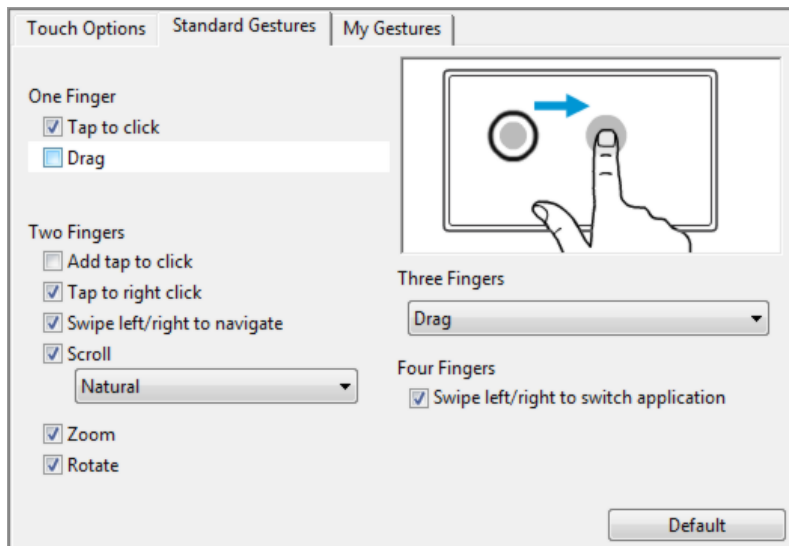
Touch Options | Standard Gestures | My Gestures

One Finger
☑ Tap to click
☐ Drag

Two Fingers
☐ Add tap to click
☑ Tap to right click
☑ Swipe left/right to navigate
☑ Scroll
Natural
☑ Zoom
☑ Rotate

Three Fingers
Drag

Four Fingers
☑ Swipe left/right to switch application

Default